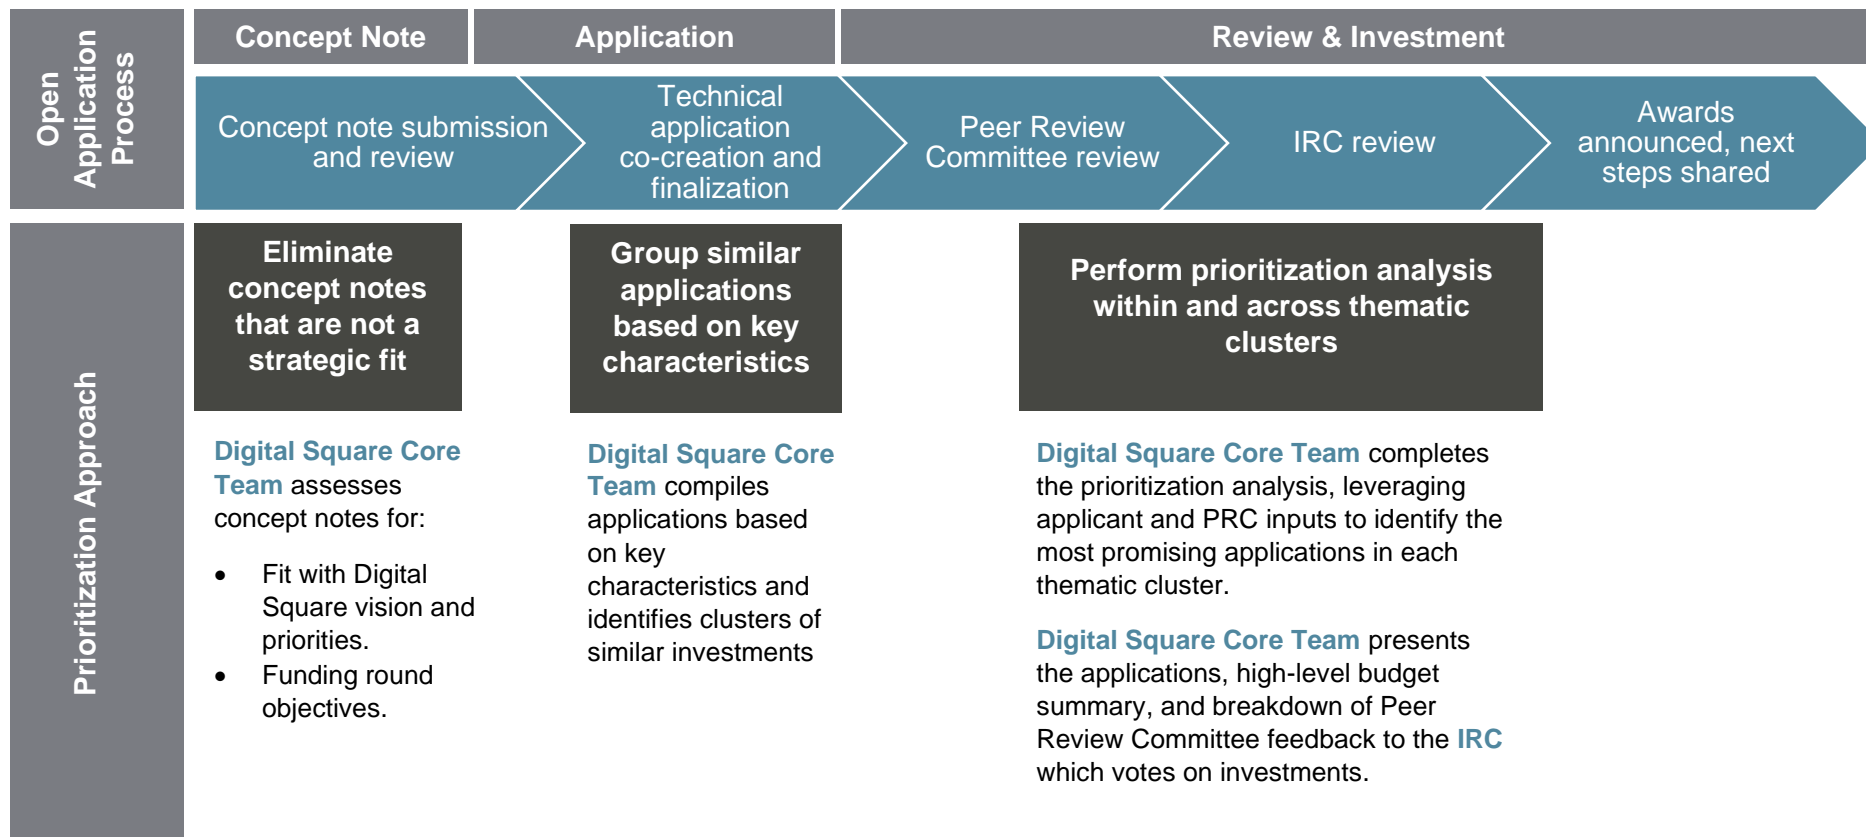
Open Application Process

Concept Note

Application

Review & Investment

Concept note submission and review

Technical application co-creation and finalization

Peer Review Committee review

IRC review

Awards announced, next steps shared

Prioritization Approach

Eliminate concept notes that are not a strategic fit

Group similar applications based on key characteristics

Perform prioritization analysis within and across thematic clusters

Digital Square Core Team assesses concept notes for:

- Fit with Digital Square vision and priorities.
- Funding round objectives.

Digital Square Core Team compiles applications based on key characteristics and identifies clusters of similar investments

Digital Square Core Team completes the prioritization analysis, leveraging applicant and PRC inputs to identify the most promising applications in each thematic cluster.

Digital Square Core Team presents the applications, high-level budget summary, and breakdown of Peer Review Committee feedback to the IRC which votes on investments.